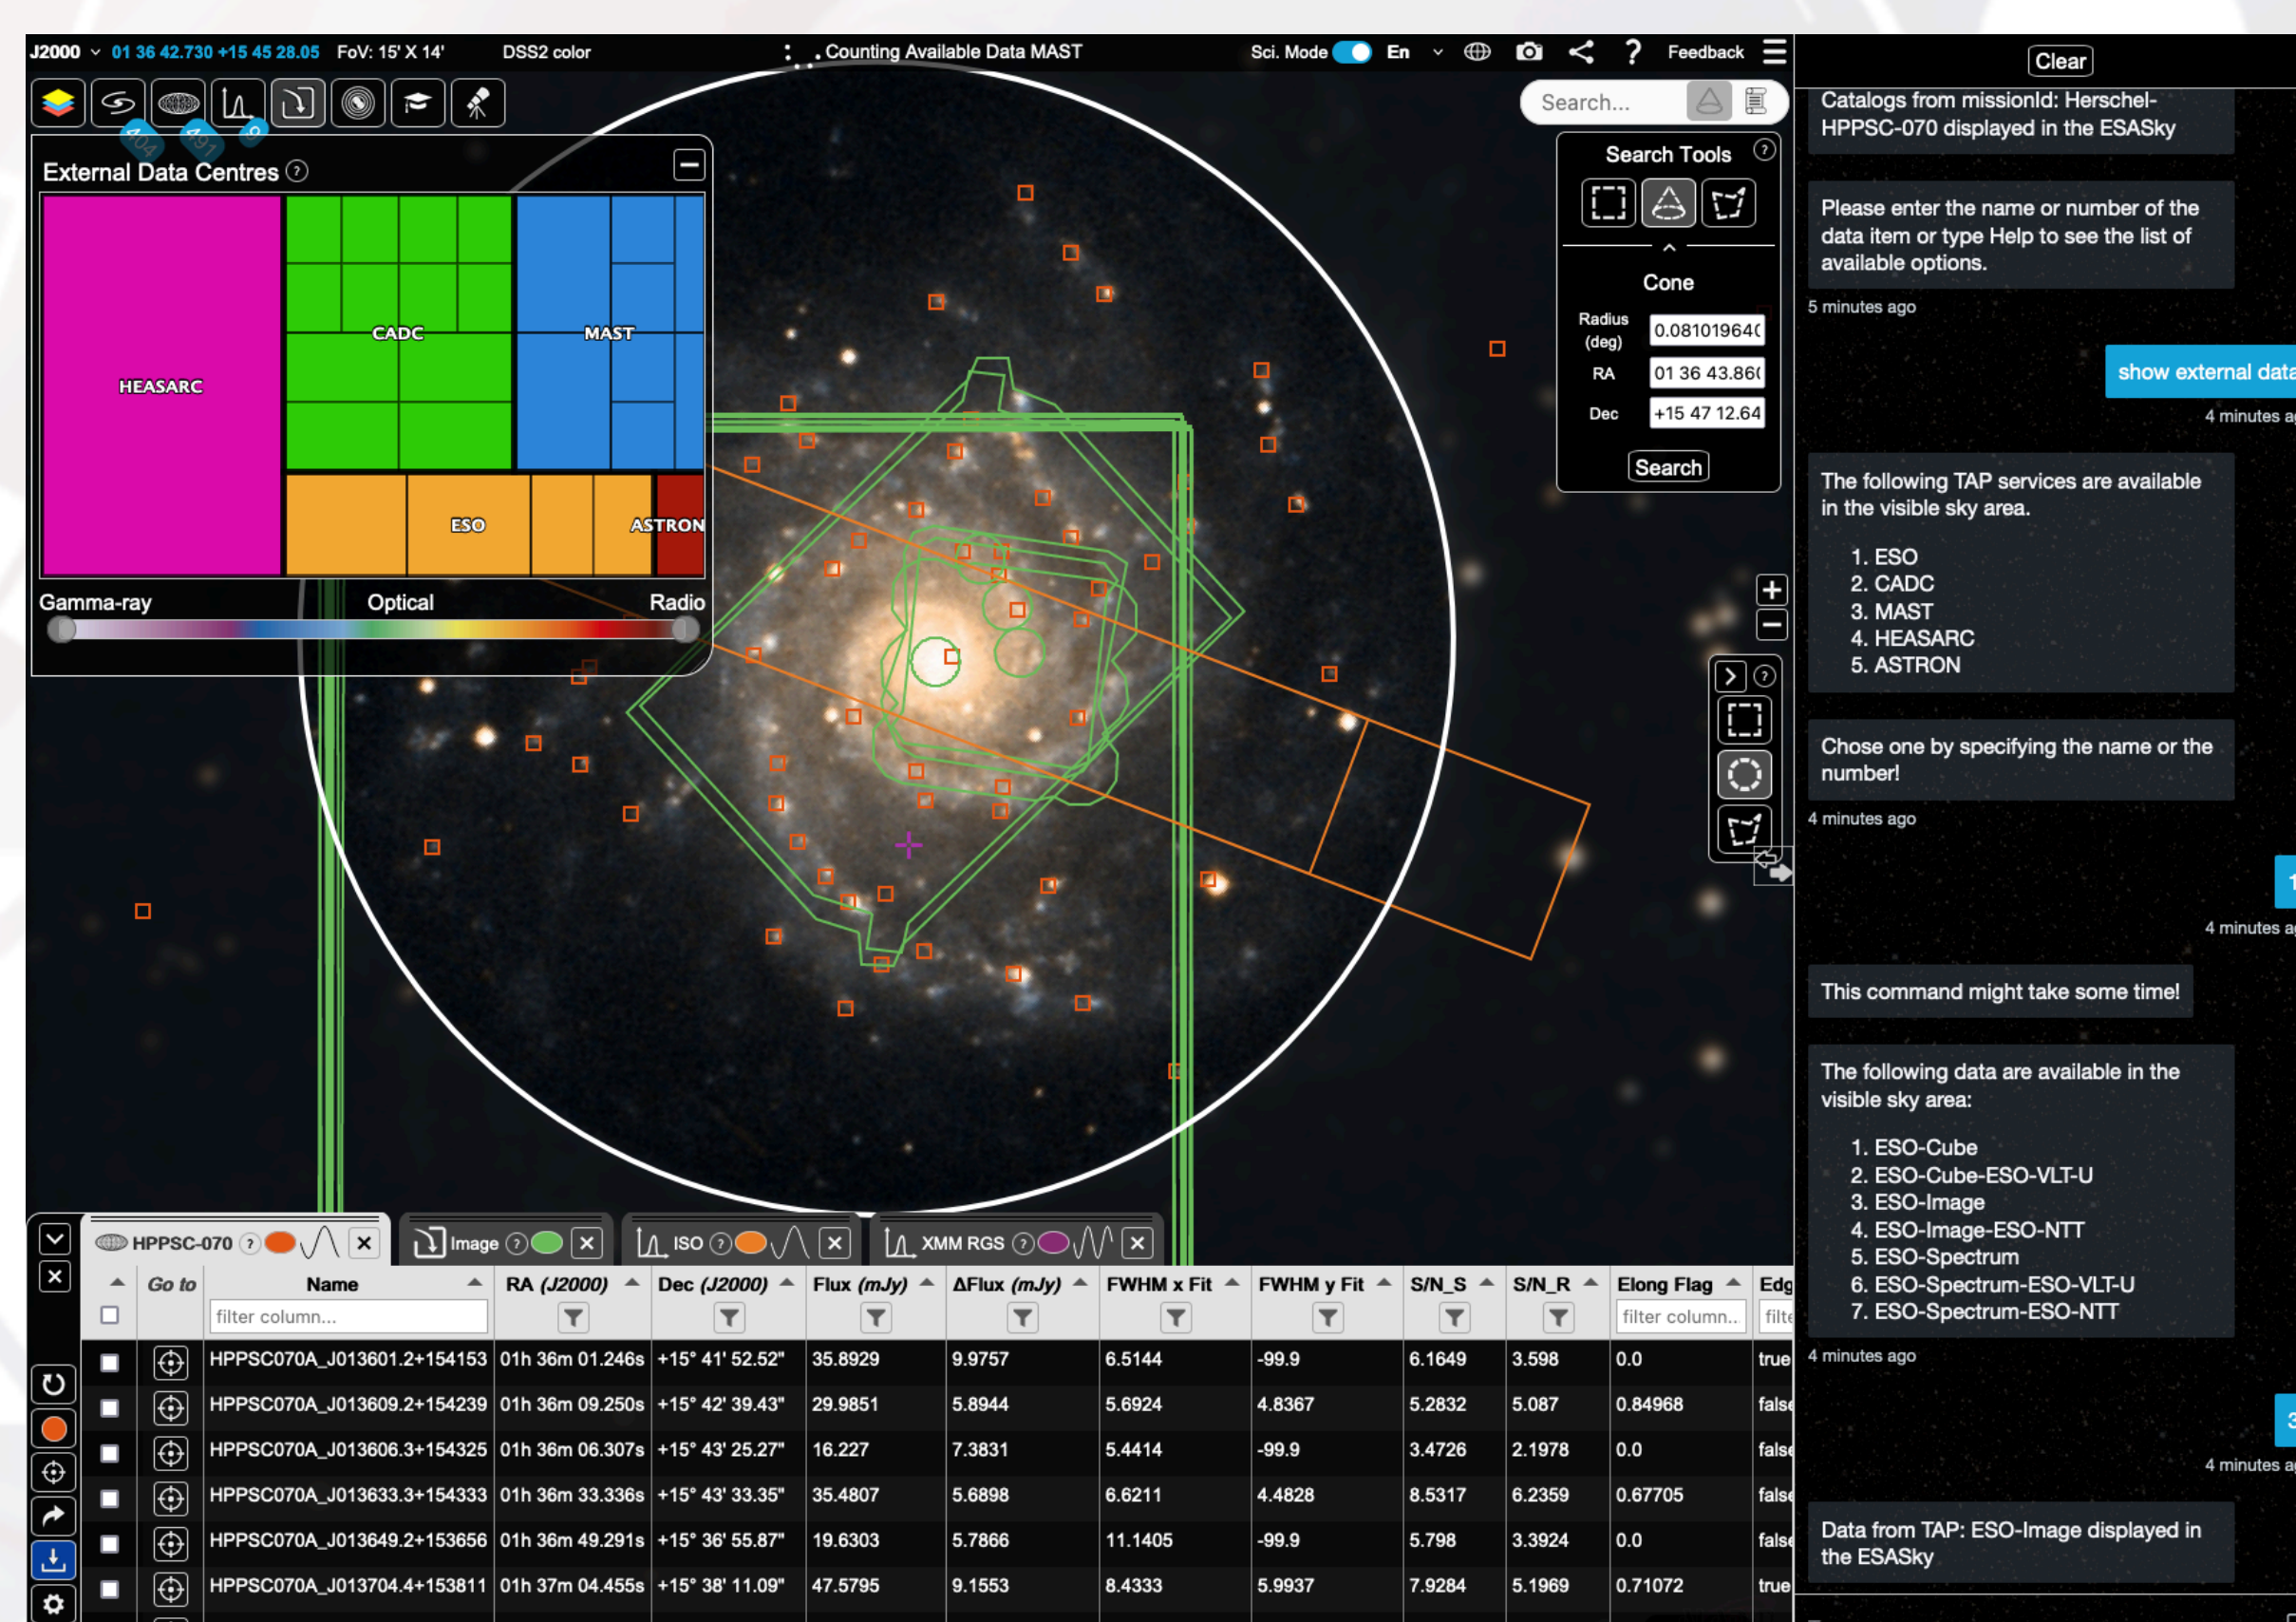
J2000 01 36 42.730 +15 45 28.05 FoV: 15' X 14' DSS2 color . Counting Available Data MAST Sci. Mode En Feedback

Search...

External Data Centres ?

HEASARC
CADC
MAST
ESO
ASTRON

Gamma-ray Optical Radio

Search Tools ?

Cone

Radius (deg) 0.08101964
RA 01 36 43.86
Dec +15 47 12.64
Search

Clear

Catalogs from missionId: Herschel-HPPSC-070 displayed in the ESASky

Please enter the name or number of the data item or type Help to see the list of available options.

5 minutes ago

show external data

4 minutes a

The following TAP services are available in the visible sky area.

1. ESO
2. CADC
3. MAST
4. HEASARC
5. ASTRON

Chose one by specifying the name or the number!

4 minutes ago

4 minutes a

This command might take some time!

The following data are available in the visible sky area:

1. ESO-Cube
2. ESO-Cube-ESO-VLT-U
3. ESO-Image
4. ESO-Image-ESO-NTT
5. ESO-Spectrum
6. ESO-Spectrum-ESO-VLT-U
7. ESO-Spectrum-ESO-NTT

4 minutes ago

4 minutes a

Data from TAP: ESO-Image displayed in the ESASky

HPPSC-070 ? | Image ? | ISO ? | XMM RGS ?

| | Go to | Name | RA (J2000) | Dec (J2000) | Flux (mJy) | ΔFlux (mJy) | FWHM x Fit | FWHM y Fit | S/N_S | S/N_R | Elong Flag | Edg |
|---|---|---|---|---|---|---|---|---|---|---|---|---|
| | | filter column... | | | | | | | | | filter column... | filte |
| | | HPPSC070A_J013601.2+154153 | 01h 36m 01.246s | +15° 41' 52.52" | 35.8929 | 9.9757 | 6.5144 | -99.9 | 6.1649 | 3.598 | 0.0 | true |
| | | HPPSC070A_J013609.2+154239 | 01h 36m 09.250s | +15° 42' 39.43" | 29.9851 | 5.8944 | 5.6924 | 4.8367 | 5.2832 | 5.087 | 0.84968 | false |
| | | HPPSC070A_J013606.3+154325 | 01h 36m 06.307s | +15° 43' 25.27" | 16.227 | 7.3831 | 5.4414 | -99.9 | 3.4726 | 2.1978 | 0.0 | false |
| | | HPPSC070A_J013633.3+154333 | 01h 36m 33.336s | +15° 43' 33.35" | 35.4807 | 5.6898 | 6.6211 | 4.4828 | 8.5317 | 6.2359 | 0.67705 | false |
| | | HPPSC070A_J013649.2+153656 | 01h 36m 49.291s | +15° 36' 55.87" | 19.6303 | 5.7866 | 11.1405 | -99.9 | 5.798 | 3.3924 | 0.0 | false |
| | | HPPSC070A_J013704.4+153811 | 01h 37m 04.455s | +15° 38' 11.09" | 47.5795 | 9.1553 | 8.4333 | 5.9937 | 7.9284 | 5.1969 | 0.71072 | true |